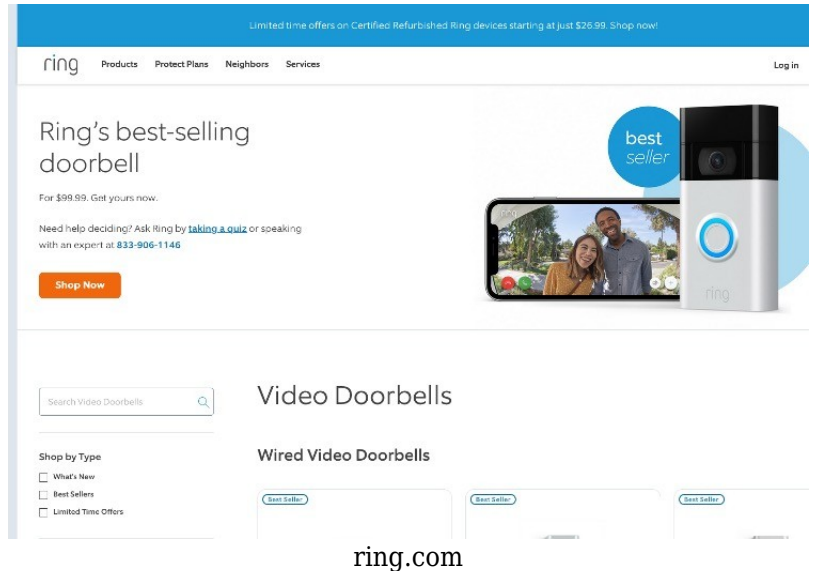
Limited time offers on Certified Refurbished Ring devices starting at just $26.99. Shop now!

ring Products Protect Plans Neighbors Services Log in

Ring's best-selling doorbell

For $99.99. Get yours now.

Need help deciding? Ask Ring by taking a quiz or speaking with an expert at 833-906-1146

Shop Now

best seller

ring

Search Video Doorbells

Video Doorbells

Shop by Type

What's New

Best Sellers

Limited Time Offers

Wired Video Doorbells

Best Seller

Best Seller

Best Seller

ring.com